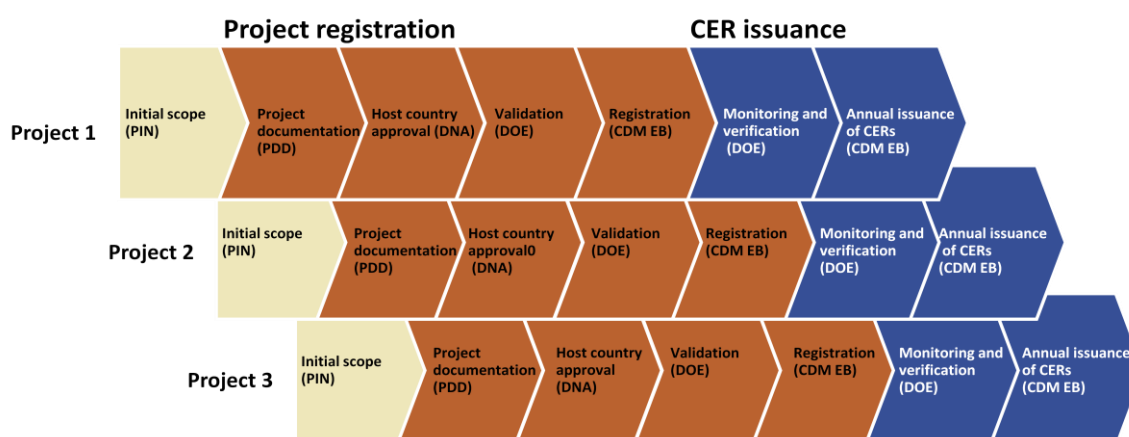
Project registration

CER issuance

Project 1

Initial scope (PIN)

Project documentation (PDD)

Host country approval (DNA)

Validation (DOE)

Registration (CDM EB)

Monitoring and verification (DOE)

Annual issuance of CERs (CDM EB)

Project 2

Initial scope (PIN)

Project documentation (PDD)

Host country approval0 (DNA)

Validation (DOE)

Registration (CDM EB)

Monitoring and verification (DOE)

Annual issuance of CERs (CDM EB)

Project 3

Initial scope (PIN)

Project documentation (PDD)

Host country approval (DNA)

Validation (DOE)

Registration (CDM EB)

Monitoring and verification (DOE)

Annual issuance of CERs (CDM EB)